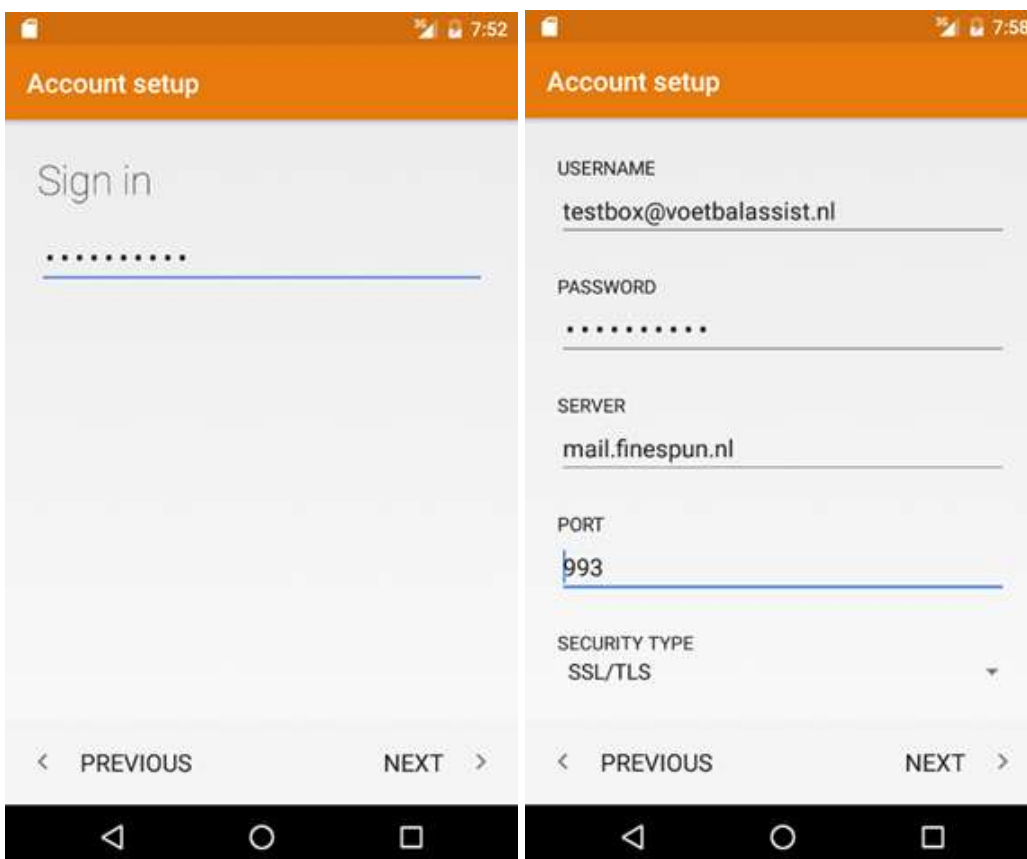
7:52

Account setup

Sign in

•••••••••••

< PREVIOUS

NEXT >

7:58

Account setup

USERNAME

testbox@voetbalassist.nl

PASSWORD

•••••••••••

SERVER

mail.finespun.nl

PORT

993

SECURITY TYPE

SSL/TLS

< PREVIOUS

NEXT >